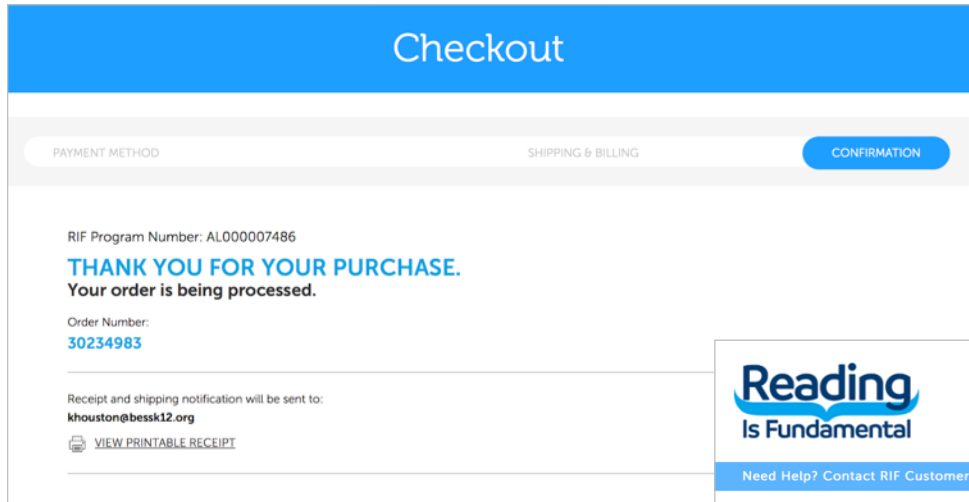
Checkout

PAYMENT METHOD

SHIPPING & BILLING

CONFIRMATION

RIF Program Number: AL000007486

THANK YOU FOR YOUR PURCHASE.

Your order is being processed.

Order Number:

30234983

Receipt and shipping notification will be sent to:

khouston@bessk12.org

VIEW PRINTABLE RECEIPT

Reading Is Fundamental

Need Help? Contact RIF Customer